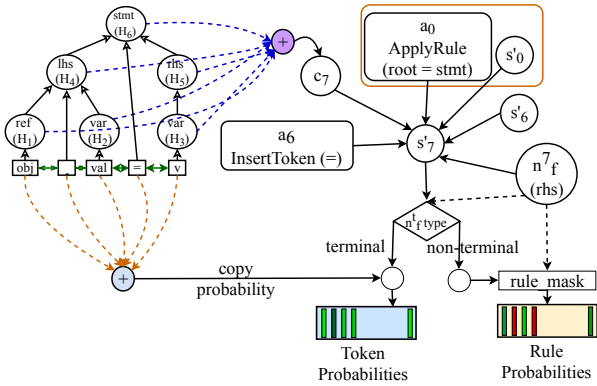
stmt
($H_6$)
lhs
($H_4$)
rhs
($H_5$)
ref
($H_1$)
var
($H_2$)
var
($H_3$)
obj
.
val
=
v
+
$c_7$
$a_0$
ApplyRule
(root = stmt)
$s'_0$
$s'_6$
$a_6$
InsertToken (=)
$s'_7$
$n^7_f$
(rhs)
$n^t_f$ type
terminal
non-terminal
+
copy
probability
rule_mask
Token
Probabilities
Rule
Probabilities